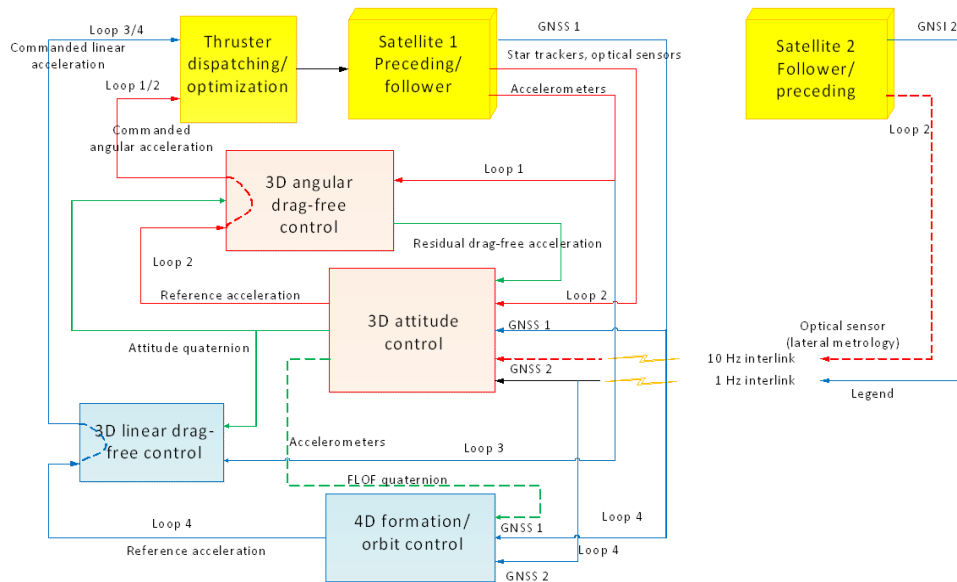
Loop 3/4

Commanded linear acceleration

Thruster dispatching/ optimization

Satellite 1 Preceding/ follower

GNSS 1

Star trackers, optical sensors

Accelerometers

Satellite 2 Follower/ preceding

GNSI 2

Loop 2

Loop 1/2

Commanded angular acceleration

3D angular drag-free control

Loop 1

Residual drag-free acceleration

Loop 2

Reference acceleration

Loop 2

3D attitude control

GNSS 1

Optical sensor (lateral metrology)

Attitude quaternion

10 Hz interlink

GNSS 2

1 Hz interlink

Legend

3D linear drag-free control

Accelerometers

Loop 3

FLOF quaternion

4D formation/ orbit control

GNSS 1

Loop 4

Loop 4

Reference acceleration

Loop 4

GNSS 2